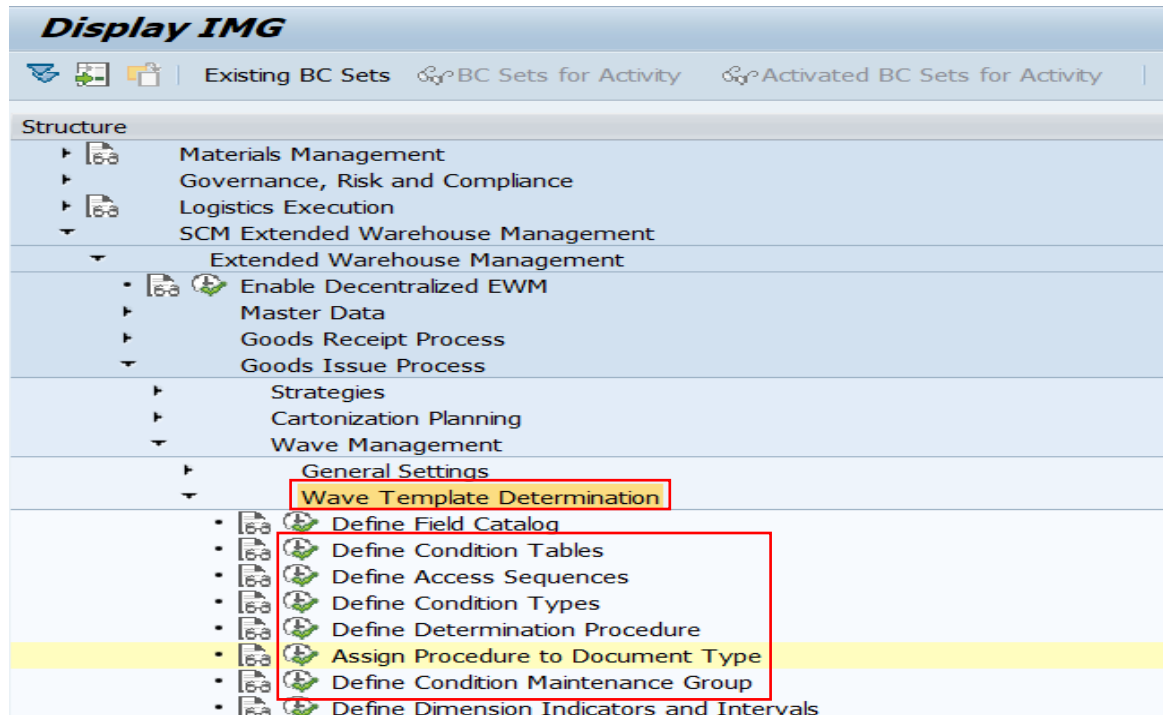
Display IMG

Existing BC Sets BC Sets for Activity Activated BC Sets for Activity

Structure

Materials Management
Governance, Risk and Compliance
Logistics Execution
SCM Extended Warehouse Management
Extended Warehouse Management
Enable Decentralized EWM
Master Data
Goods Receipt Process
Goods Issue Process
Strategies
Cartonization Planning
Wave Management
General Settings
Wave Template Determination
Define Field Catalog
Define Condition Tables
Define Access Sequences
Define Condition Types
Define Determination Procedure
Assign Procedure to Document Type
Define Condition Maintenance Group
Define Dimension Indicators and Intervals